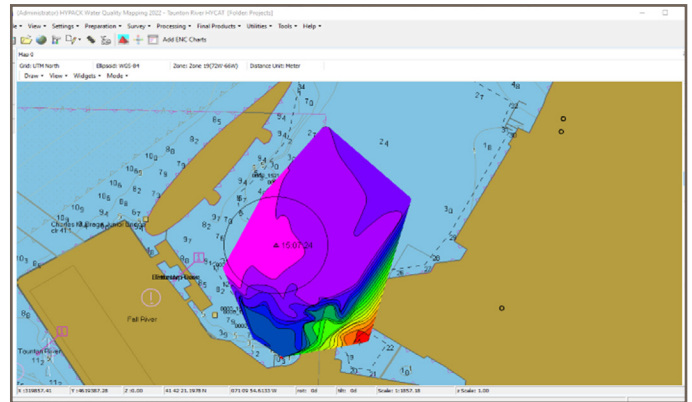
(Administrator) HYPACK Water Quality Mapping 2022 - Taunton River.HYCAT (Folder Projects)

e View Settings Preparation Survey Processing Final Products Utilities Tools Help

Add ENC Charts

Map 0

Grid: UTM North Ellipsoid: WGS-84 Zone: Zone 19(72W-66W) Distance Unit: Meter

Draw View Widgets Mode

Charles M Braga Junior Bridge

Fall River

Taunton River

15:07:34

X: 318857.41 Y: 4639387.28 Z: 0.00 41 42 21.1978 N 071 09 54.6151 W Scale: 1/3857.38 z Scale: 1.00